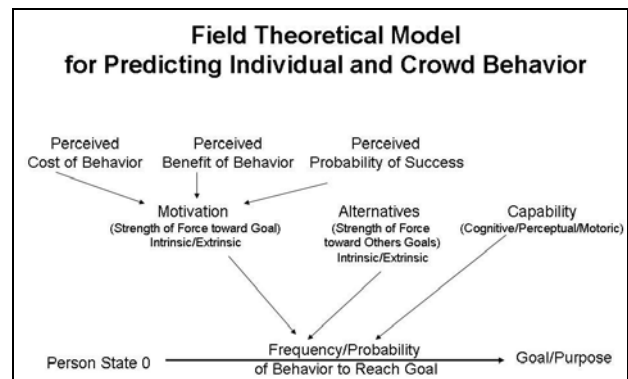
Field Theoretical Model
for Predicting Individual and Crowd Behavior

Perceived Cost of Behavior

Perceived Benefit of Behavior

Perceived Probability of Success

Motivation
(Strength of Force toward Goal)
Intrinsic/Extrinsic

Alternatives
(Strength of Force toward Others Goals)
Intrinsic/Extrinsic

Capability
(Cognitive/Perceptual/Motoric)

Person State 0

Frequency/Probability of Behavior to Reach Goal

Goal/Purpose